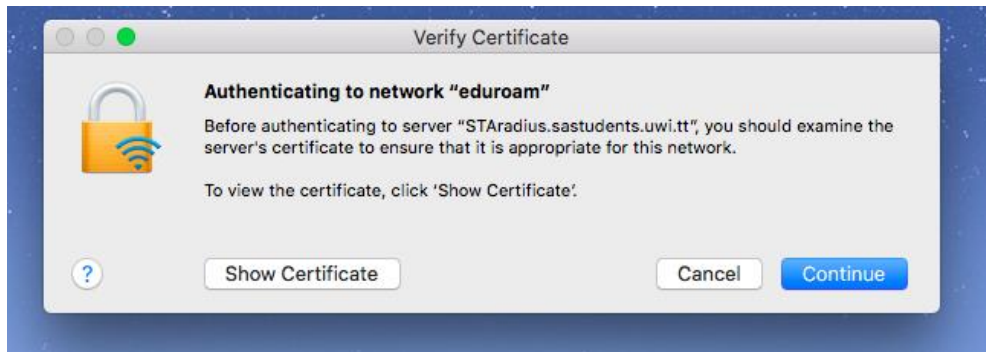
Verify Certificate

Authenticating to network "eduroam"

Before authenticating to server "STAradius.sastudents.uwi.tt", you should examine the server's certificate to ensure that it is appropriate for this network.

To view the certificate, click 'Show Certificate'.

?

Show Certificate

Cancel

Continue